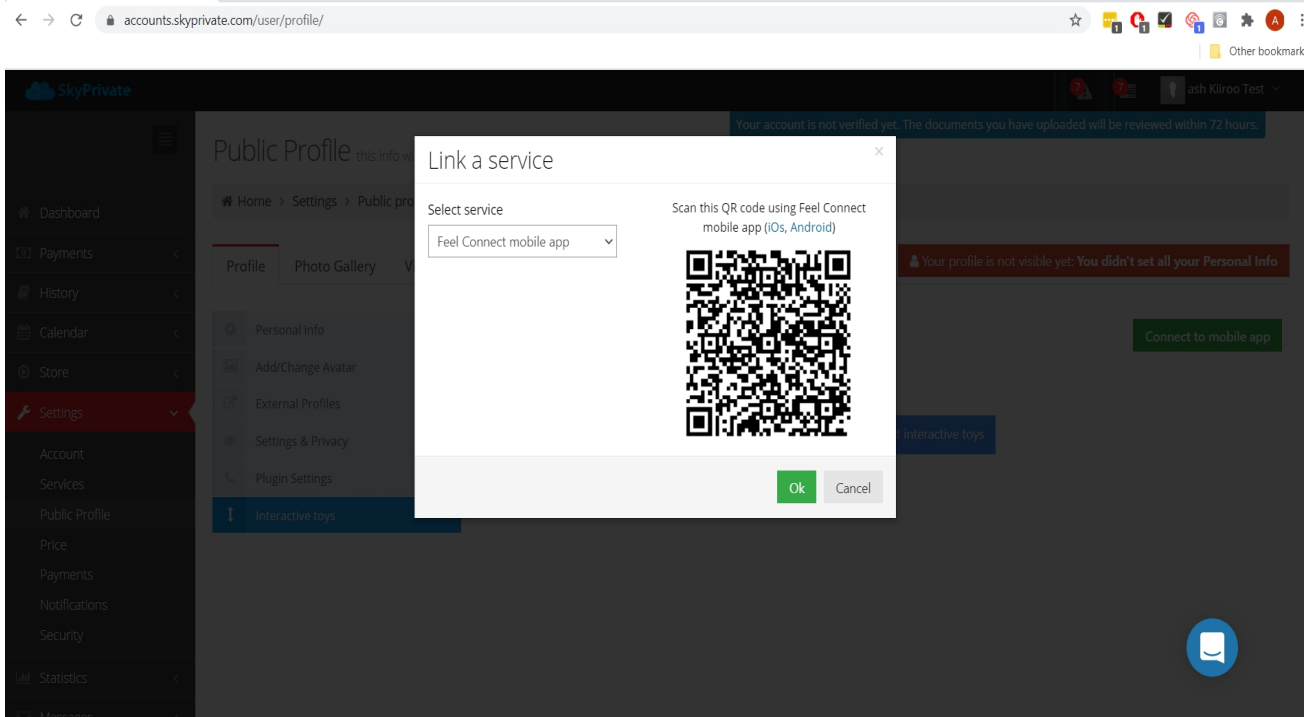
accounts.skyprivate.com/user/profile/

Other bookmark

SkyPrivate

ash Kiiroo Test

Your account is not verified yet. The documents you have uploaded will be reviewed within 72 hours.

Public Profile this info w

Home > Settings > Public pro

Dashboard

Payments

History

Calendar

Store

Settings

Account

Services

Public Profile

Price

Payments

Notifications

Security

Statistics

Profile

Photo Gallery

Personal Info

Add/Change Avatar

External Profiles

Settings & Privacy

Plugin Settings

Interactive toys

Your profile is not visible yet: You didn't set all your Personal Info

Connect to mobile app

interactive toys

Link a service

×

Select service

Feel Connect mobile app

Scan this QR code using Feel Connect mobile app (iOs, Android)

Ok

Cancel